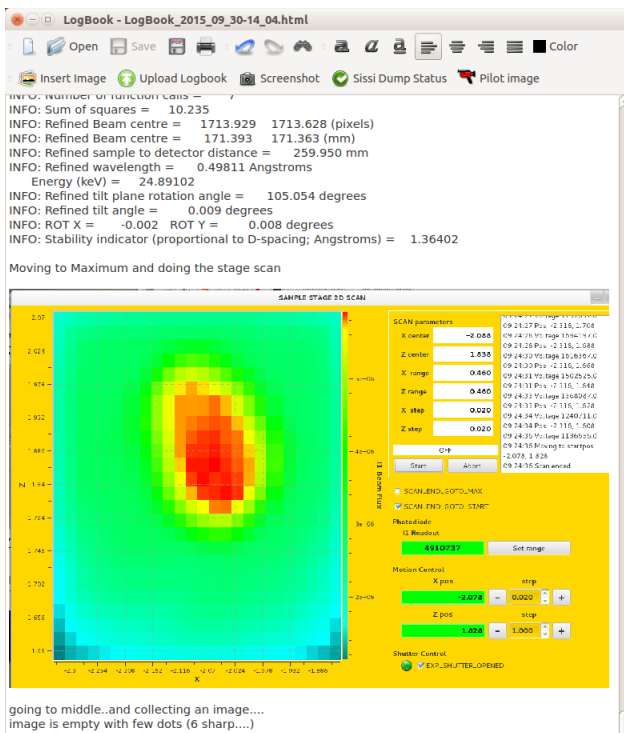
LogBook - LogBook_2015_09_30-14_04.html

Open Save Color

Insert Image Upload Logbook Screenshot Sissi Dump Status Pilot image

INFO: Number of function calls = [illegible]
INFO: Sum of squares = 10.235
INFO: Refined Beam centre = 1713.929 1713.628 (pixels)
INFO: Refined Beam centre = 171.393 171.363 (mm)
INFO: Refined sample to detector distance = 259.950 mm
INFO: Refined wavelength = 0.49811 Angstroms
Energy (keV) = 24.89102
INFO: Refined tilt plane rotation angle = 105.054 degrees
INFO: Refined tilt angle = 0.009 degrees
INFO: ROT X = -0.002 ROT Y = 0.008 degrees
INFO: Stability indicator (proportional to D-spacing; Angstroms) = 1.36402

Moving to Maximum and doing the stage scan

SAMPLE STAGE 2D SCAN

SCAN parameters
X center -2.088
Z center 1.838
X range 0.460
Z range 0.460
X step 0.020
Z step 0.020
OK
Start Abort

SCAN_END_GOTO_MAX
SCAN_END_GOTO_START

Photodiode
I1 Readout
4910737
Set range

Motion Control
X pos step
-2.078 - 0.020 +
Z pos step
1.828 - 1.000 +

Shutter Control
EXP_SHUTTER_OPENED

I1 Beam Flux
Z
X

going to middle..and collecting an image....
image is empty with few dots (6 sharp....)